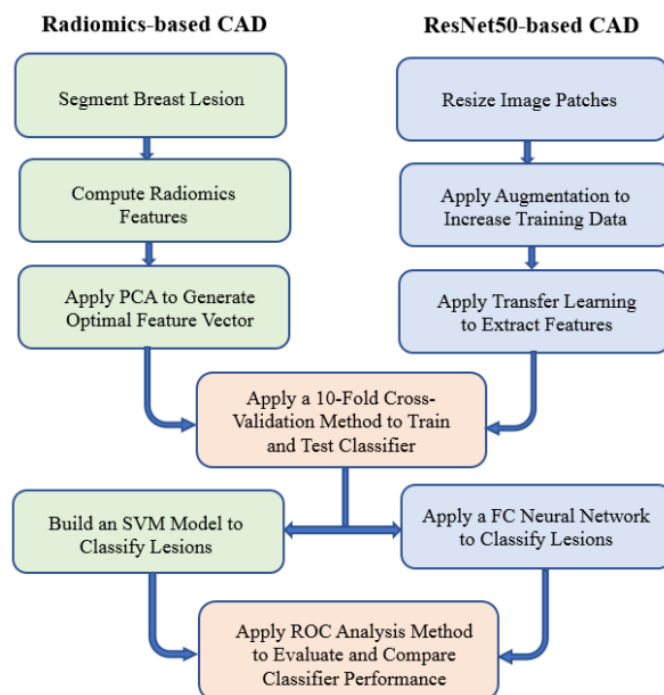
Radiomics-based CAD

ResNet50-based CAD

Segment Breast Lesion

Resize Image Patches

Compute Radiomics Features

Apply Augmentation to Increase Training Data

Apply PCA to Generate Optimal Feature Vector

Apply Transfer Learning to Extract Features

Apply a 10-Fold Cross-Validation Method to Train and Test Classifier

Build an SVM Model to Classify Lesions

Apply a FC Neural Network to Classify Lesions

Apply ROC Analysis Method to Evaluate and Compare Classifier Performance